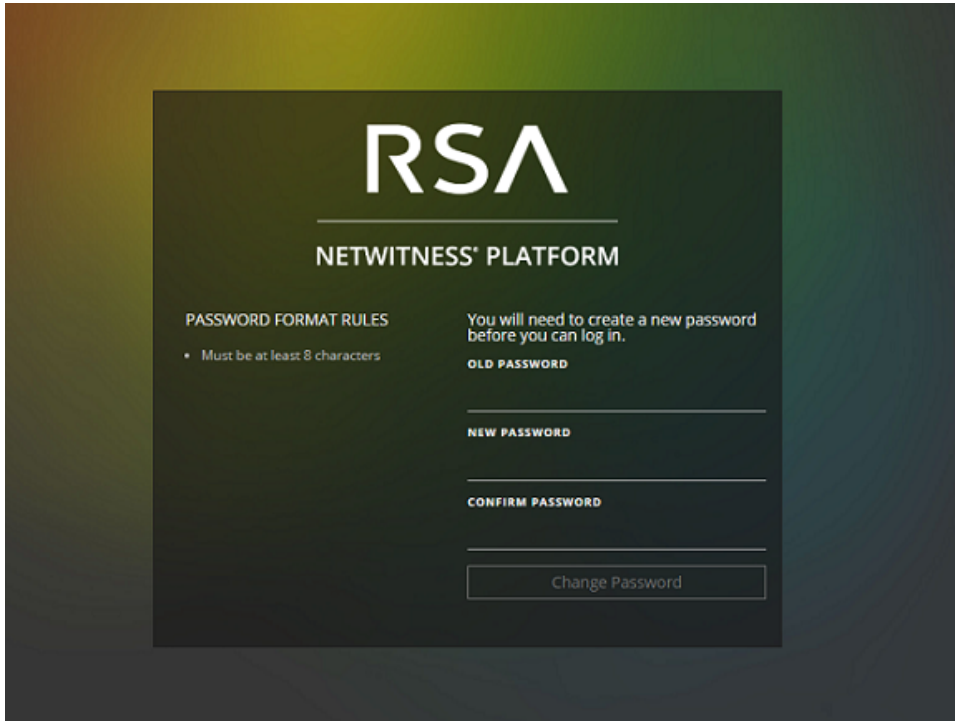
RSA

NETWITNESS® PLATFORM

PASSWORD FORMAT RULES

• Must be at least 8 characters

You will need to create a new password before you can log in.

OLD PASSWORD

NEW PASSWORD

CONFIRM PASSWORD

Change Password